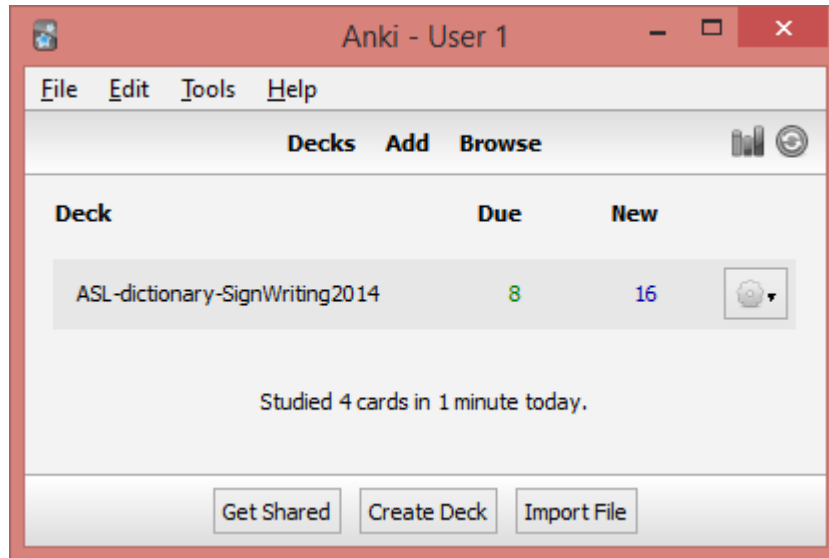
Anki - User 1

File Edit Tools Help

Decks Add Browse

| Deck | Due | New |
|---|---|---|
| ASL-dictionary-SignWriting2014 | 8 | 16 |

Studied 4 cards in 1 minute today.

Get Shared Create Deck Import File